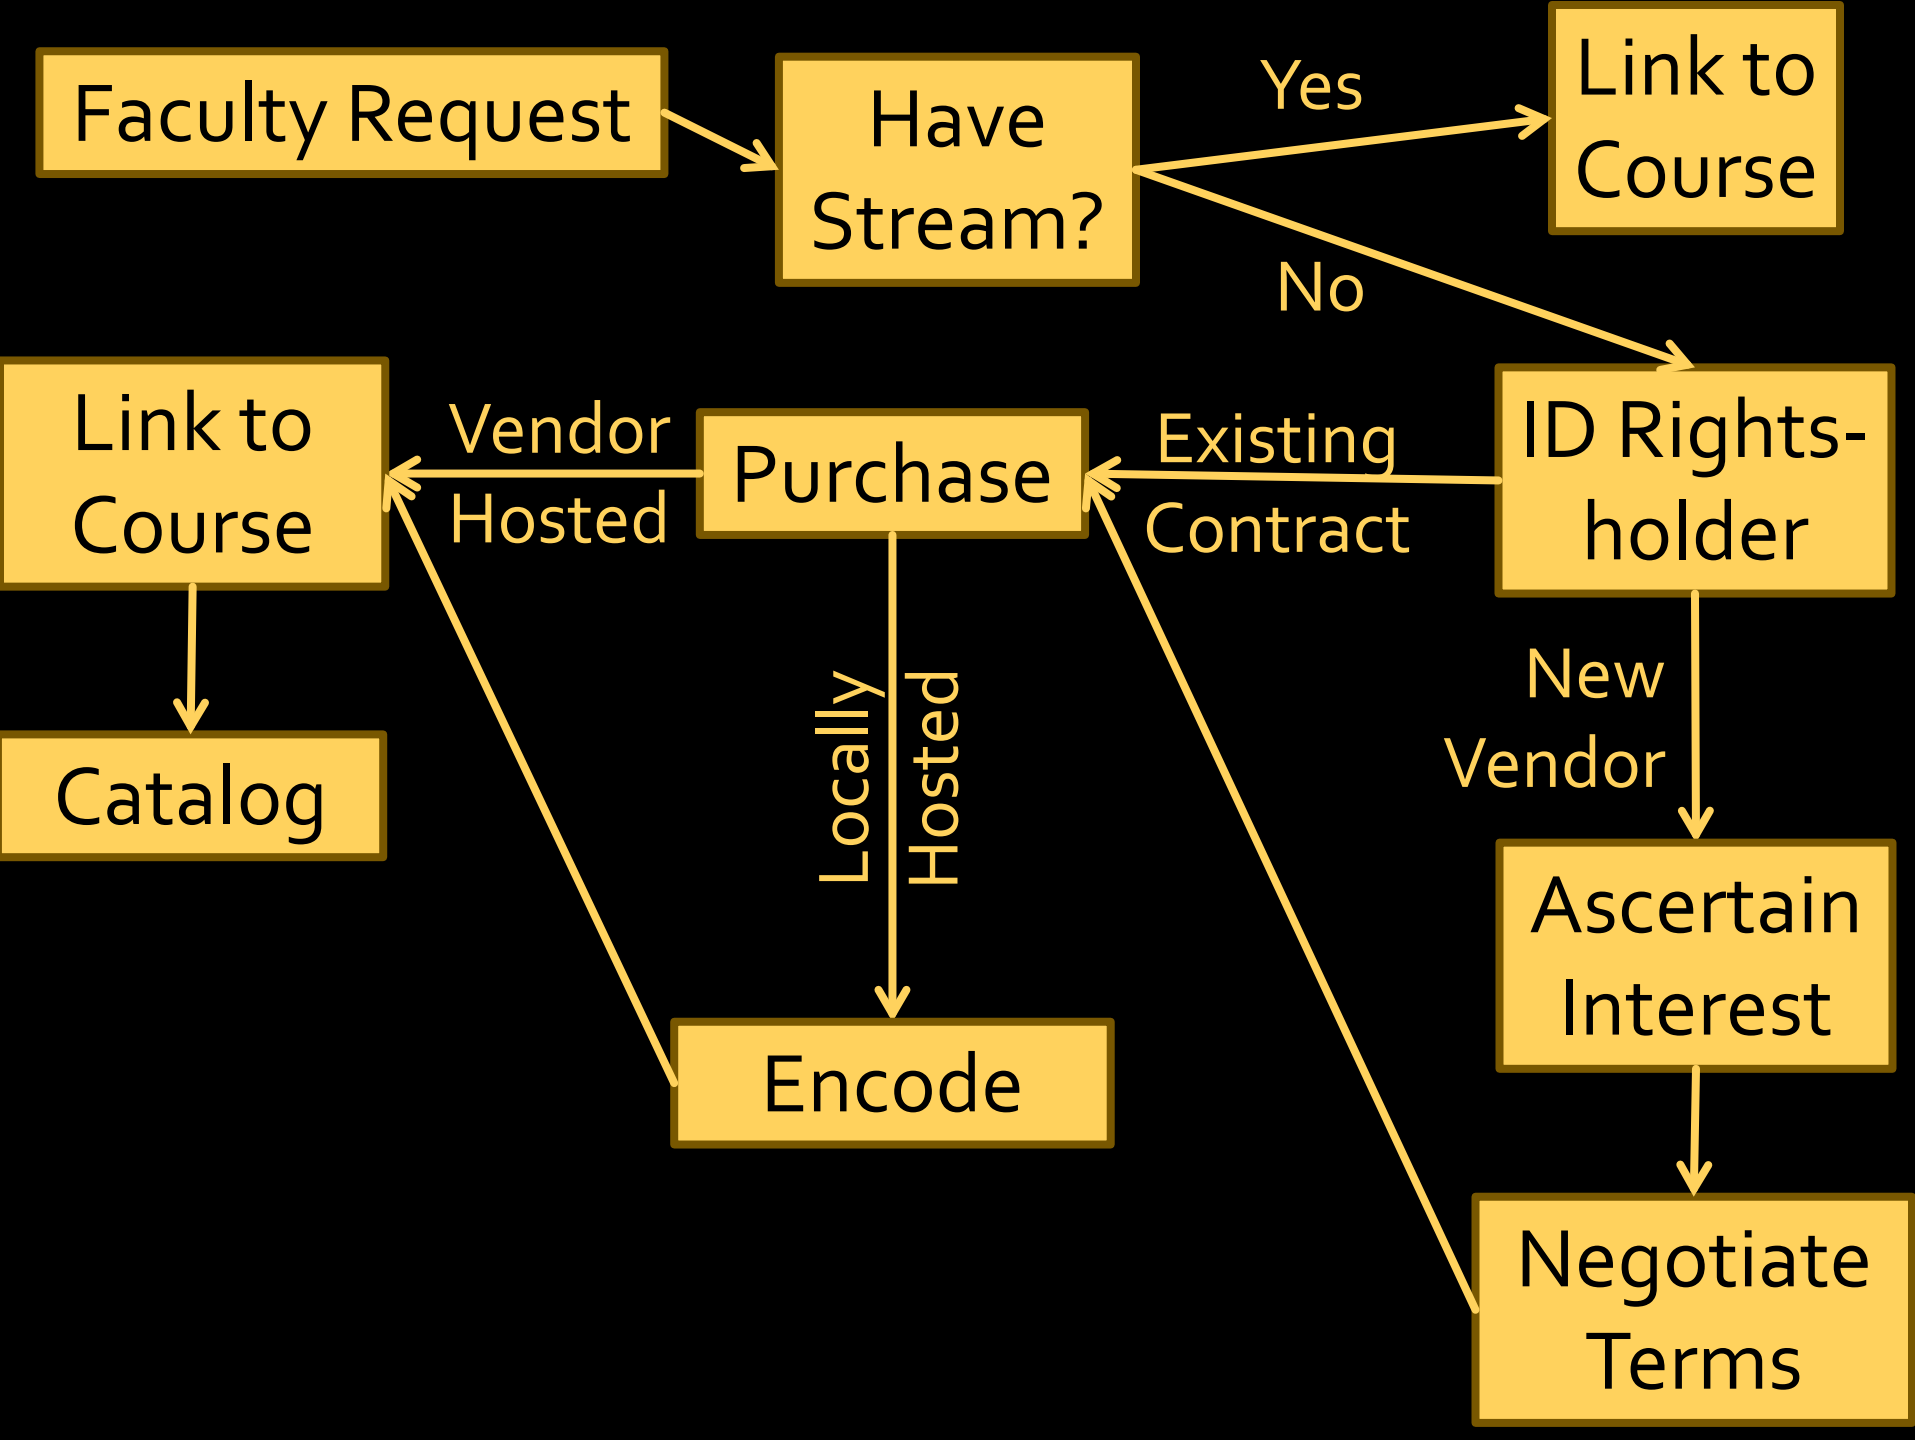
Faculty Request

Have Stream?

Yes

Link to Course

No

ID Rights-holder

Existing Contract

Purchase

Vendor Hosted

Link to Course

Catalog

Locally Hosted

Encode

New Vendor

Ascertain Interest

Negotiate Terms